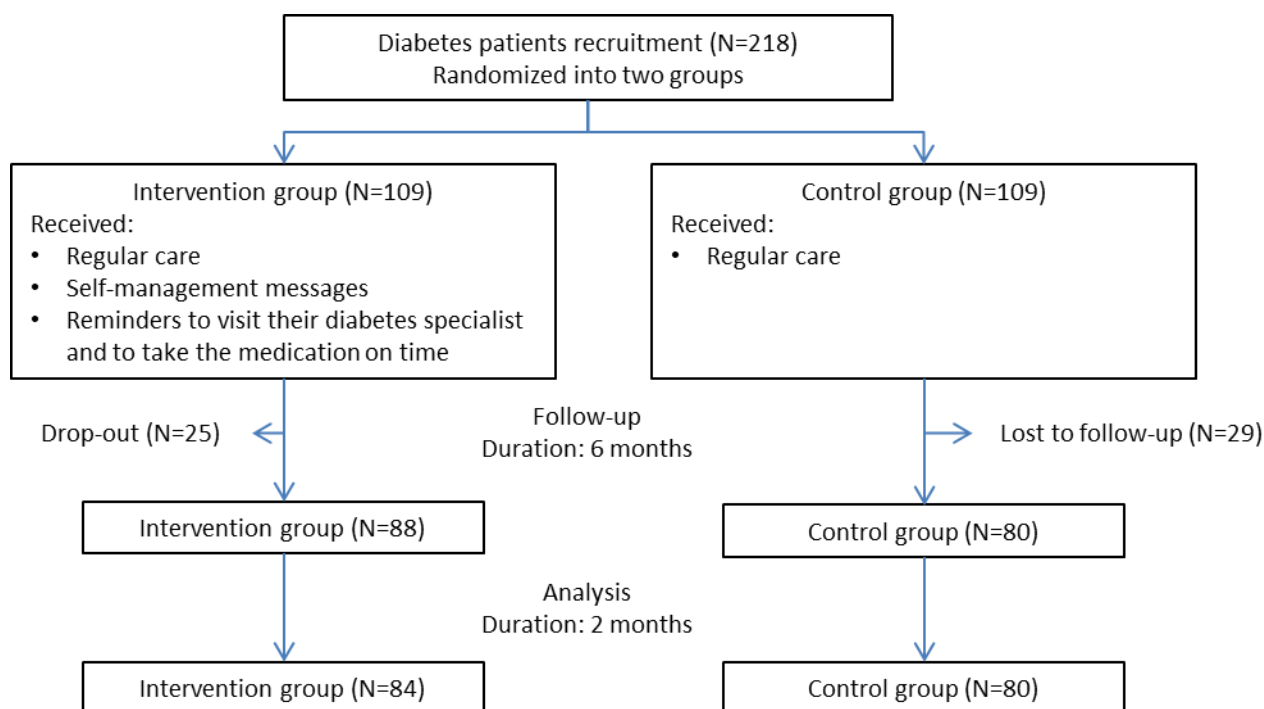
Diabetes patients recruitment (N=218)
Randomized into two groups

Intervention group (N=109)
Received:
• Regular care
• Self-management messages
• Reminders to visit their diabetes specialist and to take the medication on time

Control group (N=109)
Received:
• Regular care

Drop-out (N=25)

Follow-up
Duration: 6 months

Lost to follow-up (N=29)

Intervention group (N=88)

Control group (N=80)

Analysis
Duration: 2 months

Intervention group (N=84)

Control group (N=80)